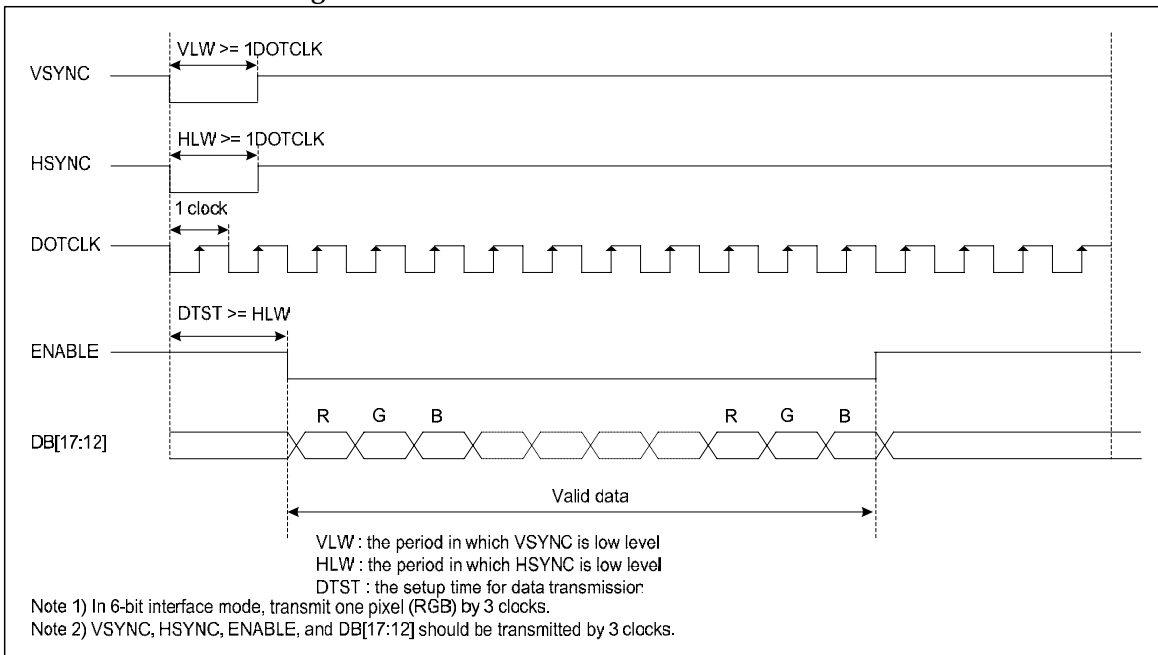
VLW >= 1DOTCLK

VSYNC

HLW >= 1DOTCLK

HSYNC

1 clock

DOTCLK

DTST >= HLW

ENABLE

R G B R G B

DB[17:12]

Valid data

VLW : the period in which VSYNC is low level
HLW : the period in which HSYNC is low level
DTST : the setup time for data transmission

Note 1) In 6-bit interface mode, transmit one pixel (RGB) by 3 clocks.
Note 2) VSYNC, HSYNC, ENABLE, and DB[17:12] should be transmitted by 3 clocks.